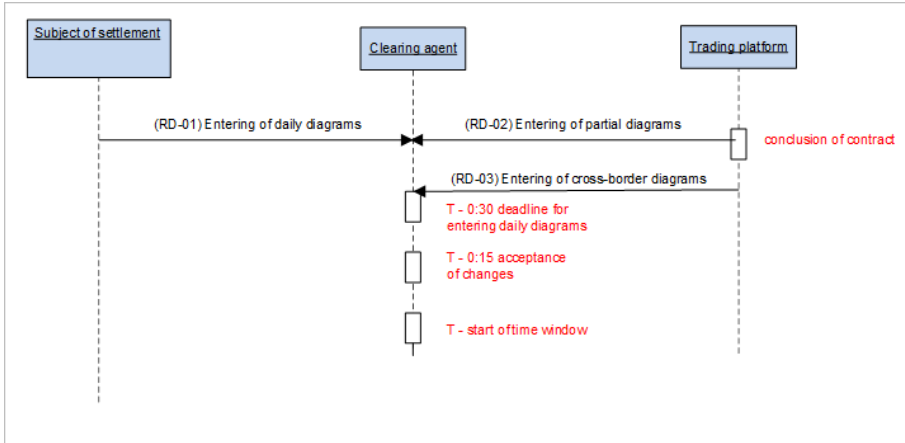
Subject of settlement

Clearing agent

Trading platform

(RD-01) Entering of daily diagrams

(RD-02) Entering of partial diagrams

conclusion of contract

(RD-03) Entering of cross-border diagrams

T - 0:30 deadline for entering daily diagrams

T - 0:15 acceptance of changes

T - start of time window